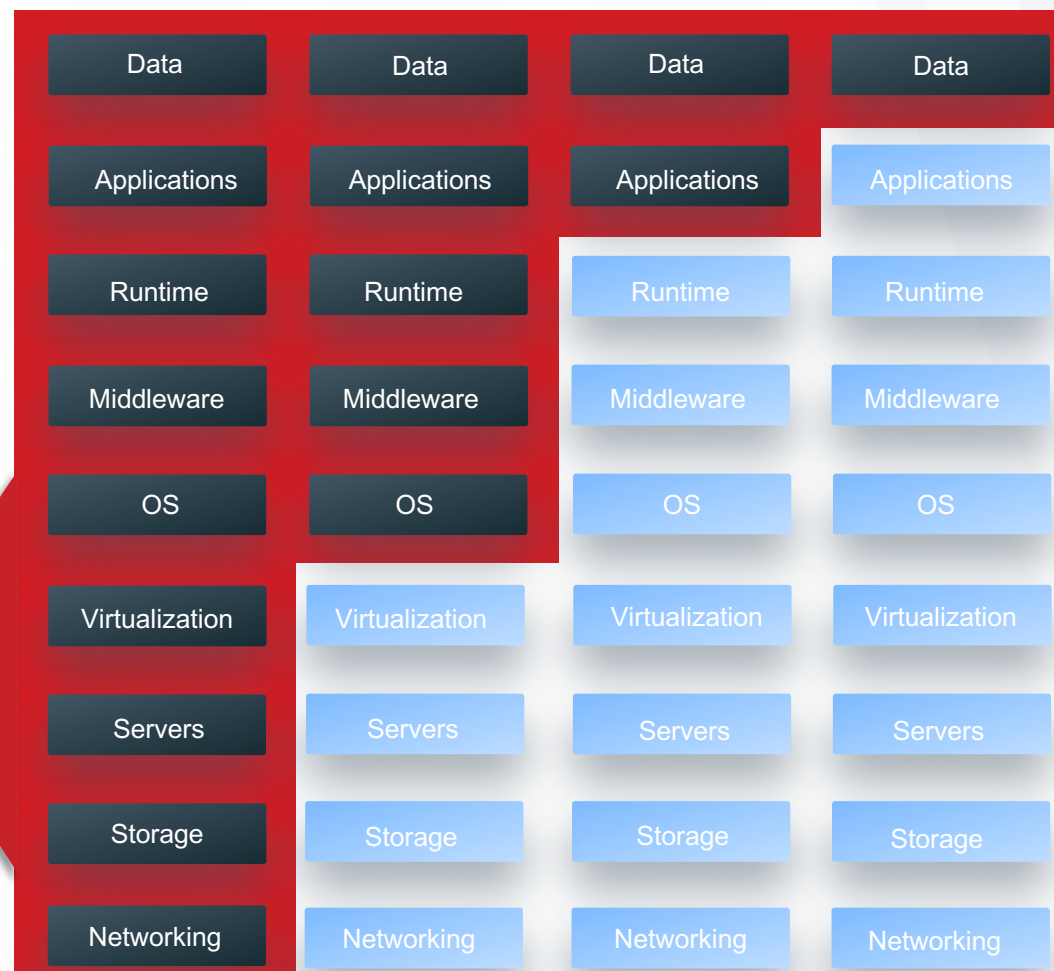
| Data | Data | Data | Data |
|---|---|---|---|
| Applications | Applications | Applications | Applications |
| Runtime | Runtime | Runtime | Runtime |
| Middleware | Middleware | Middleware | Middleware |
| OS | OS | OS | OS |
| Virtualization | Virtualization | Virtualization | Virtualization |
| Servers | Servers | Servers | Servers |
| Storage | Storage | Storage | Storage |
| Networking | Networking | Networking | Networking |